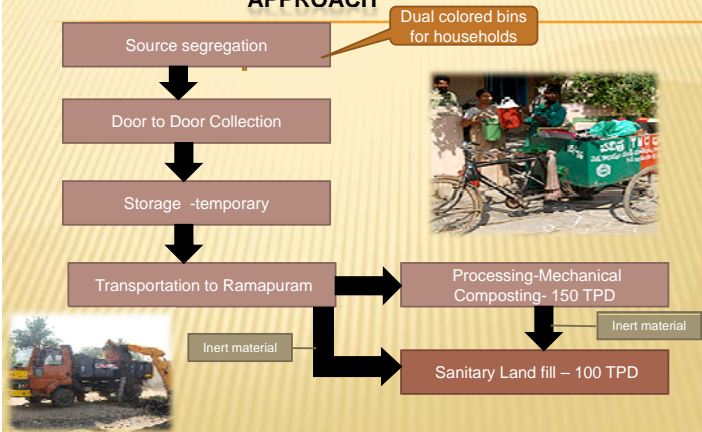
APPROACH

Source segregation

Dual colored bins for households

Door to Door Collection

Storage -temporary

Transportation to Ramapuram

Processing-Mechanical Composting- 150 TPD

Inert material

Inert material

Sanitary Land fill – 100 TPD